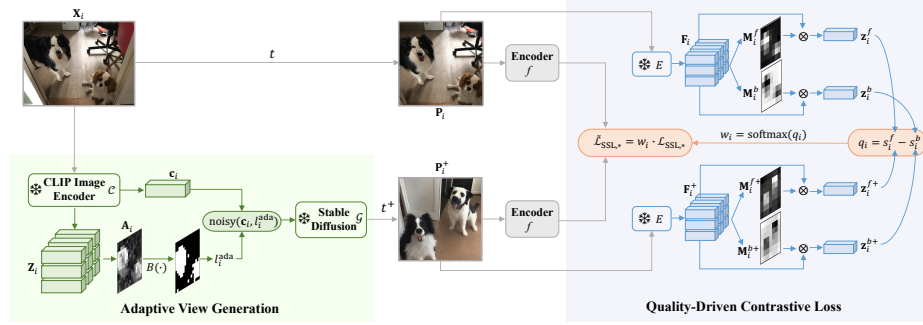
$\mathbf{X}_i$

$t$

$\mathbf{P}_i$

Encoder
$f$

$E$

$\mathbf{F}_i$

$\mathbf{M}_i^f$

$\mathbf{M}_i^b$

$\otimes$

$\otimes$

$\mathbf{z}_i^f$

$\mathbf{z}_i^b$

$\tilde{\mathcal{L}}_{\mathrm{SSL},*} = w_i \cdot \mathcal{L}_{\mathrm{SSL},*}$

$w_i = \mathrm{softmax}(q_i)$

$q_i = s_i^f - s_i^b$

CLIP Image Encoder $\mathcal{C}$

$\mathbf{c}_i$

$\mathbf{A}_i$

$\mathbf{Z}_i$

$B(\cdot)$

noisy$(\mathbf{c}_i; l_i^{\mathrm{ada}})$

$l_i^{\mathrm{ada}}$

Stable Diffusion $\mathcal{G}$

$t^+$

$\mathbf{P}_i^+$

Encoder
$f$

$E$

$\mathbf{F}_i^+$

$\mathbf{M}_i^{f+}$

$\mathbf{M}_i^{b+}$

$\otimes$

$\otimes$

$\mathbf{z}_i^{f+}$

$\mathbf{z}_i^{b+}$

Adaptive View Generation

Quality-Driven Contrastive Loss